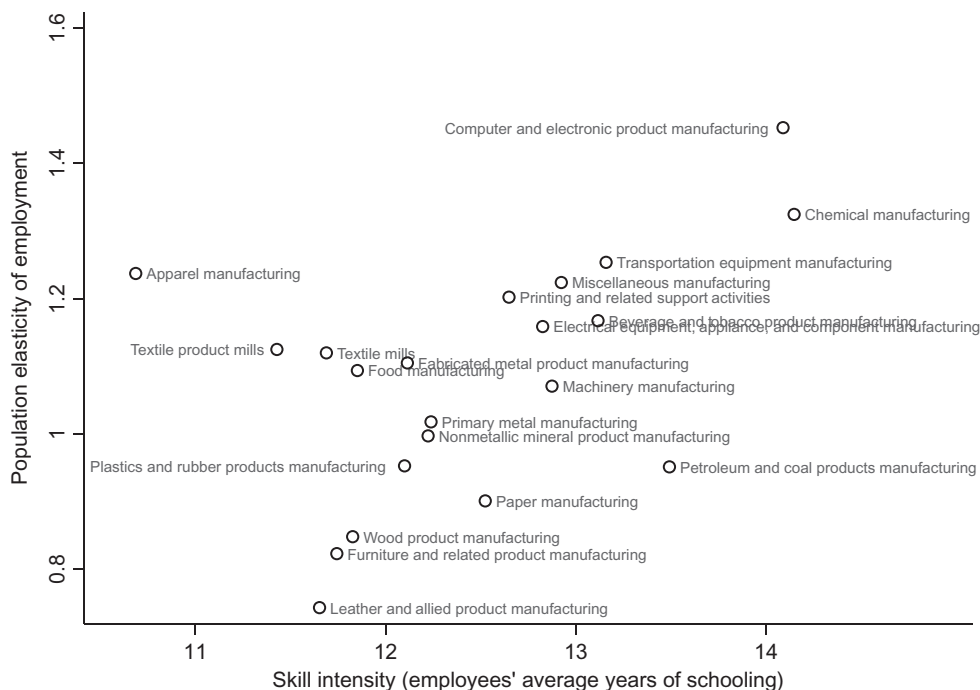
Population elasticity of employment

1.6
1.4
1.2
1
0.8

Computer and electronic product manufacturing
Chemical manufacturing
Transportation equipment manufacturing
Apparel manufacturing
Miscellaneous manufacturing
Printing and related support activities
Beverage and tobacco product manufacturing
Electrical equipment, appliance, and component manufacturing
Textile product mills
Textile mills
Fabricated metal product manufacturing
Food manufacturing
Machinery manufacturing
Primary metal manufacturing
Nonmetallic mineral product manufacturing
Plastics and rubber products manufacturing
Petroleum and coal products manufacturing
Paper manufacturing
Wood product manufacturing
Furniture and related product manufacturing
Leather and allied product manufacturing

11
12
13
14

Skill intensity (employees' average years of schooling)